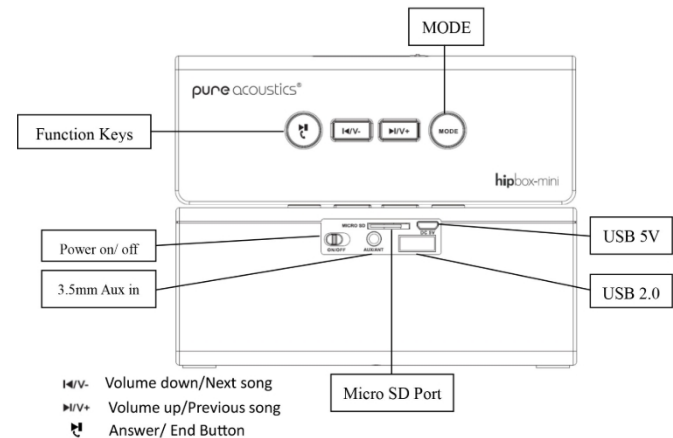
MODE

pure acoustics®

Function Keys

I◀/V-

▶I/V+

MODE

hipbox-mini

MICRO SD

DC 5V

Power on/ off

ON/OFF

AUX/INT

USB 5V

3.5mm Aux in

USB 2.0

I◀/V- Volume down/Next song

▶I/V+ Volume up/Previous song

Answer/ End Button

Micro SD Port